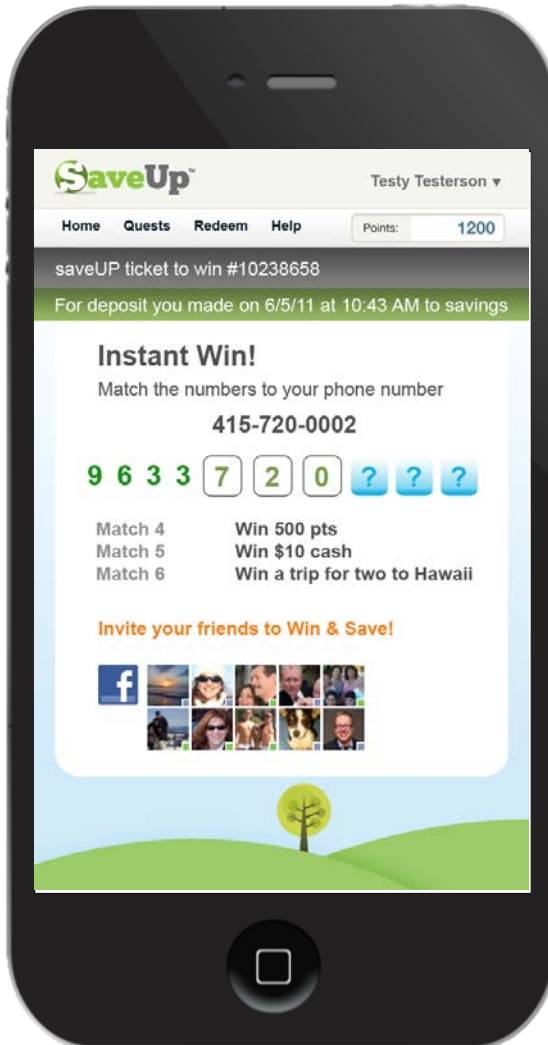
SaveUp™

Testy Testerson ▾

Home Quests Redeem Help

Points: 1200

saveUP ticket to win #10238658

For deposit you made on 6/5/11 at 10:43 AM to savings

Instant Win!

Match the numbers to your phone number

415-720-0002

9 6 3 3 7 2 0 ? ? ?

| | |
|---|---|
| Match 4 | Win 500 pts |
| Match 5 | Win $10 cash |
| Match 6 | Win a trip for two to Hawaii |

Invite your friends to Win & Save!

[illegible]

f